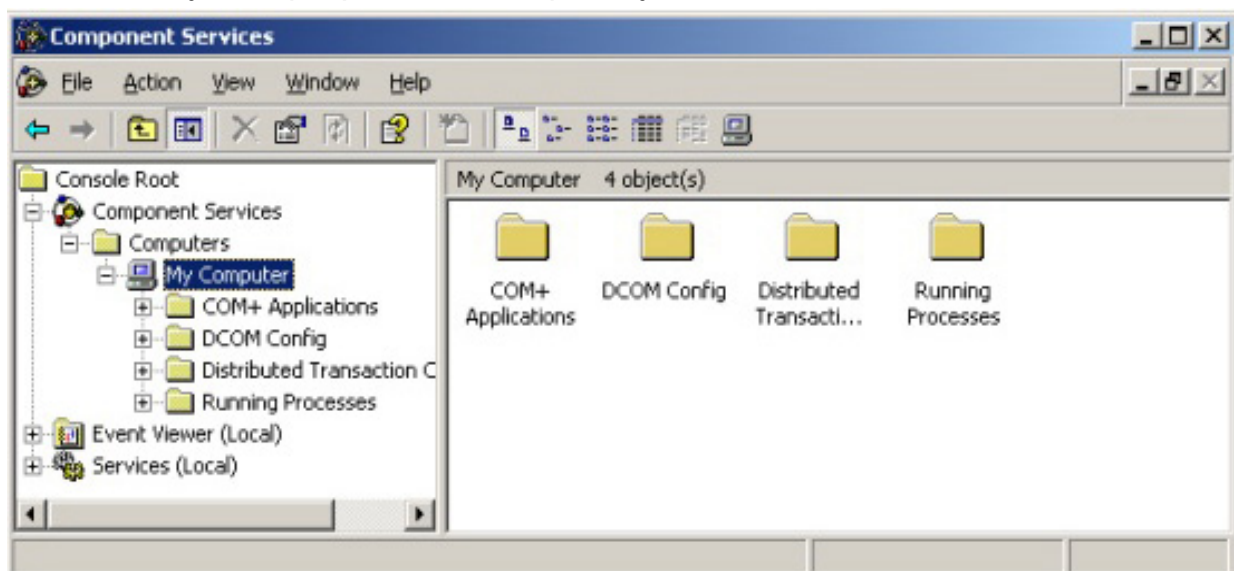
Component Services

File Action View Window Help

Console Root
Component Services
Computers
My Computer
COM+ Applications
DCOM Config
Distributed Transaction C
Running Processes
Event Viewer (Local)
Services (Local)

My Computer 4 object(s)

COM+ Applications
DCOM Config
Distributed Transacti...
Running Processes